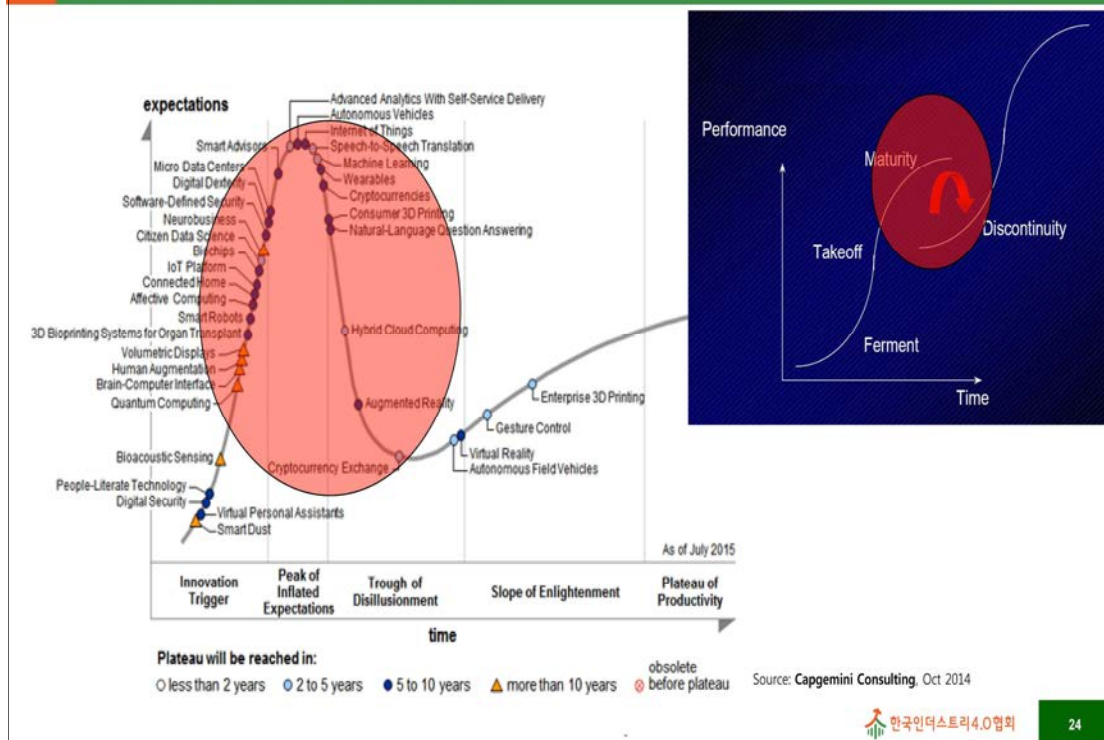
expectations

Advanced Analytics With Self-Service Delivery
Autonomous Vehicles
Internet of Things
Speech-to-Speech Translation
Machine Learning
Wearables
Cryptocurrencies
Consumer 3D Printing
Natural-Language Question Answering

Smart Advisors
Micro Data Centers
Digital Dexterity
Software-Defined Security
Neurobusiness
Citizen Data Science
Biochips
IoT Platform
Connected Home
Affective Computing
Smart Robots
3D Bioprinting Systems for Organ Transplant
Volumetric Displays
Human Augmentation
Brain-Computer Interface
Quantum Computing

Hybrid Cloud Computing
Augmented Reality
Cryptocurrency Exchange

Enterprise 3D Printing
Gesture Control
Virtual Reality
Autonomous Field Vehicles

Bioacoustic Sensing
People-Literate Technology
Digital Security
Virtual Personal Assistants
Smart Dust

As of July 2015

| Innovation Trigger | Peak of Inflated Expectations | Trough of Disillusionment | Slope of Enlightenment | Plateau of Productivity |
|---|---|---|---|---|

time

Plateau will be reached in:
less than 2 years 2 to 5 years 5 to 10 years more than 10 years obsolete before plateau

Performance
Maturity
Takeoff
Discontinuity
Ferment
Time

Source: Capgemini Consulting, Oct 2014

한국인더스트리4.0협회

24